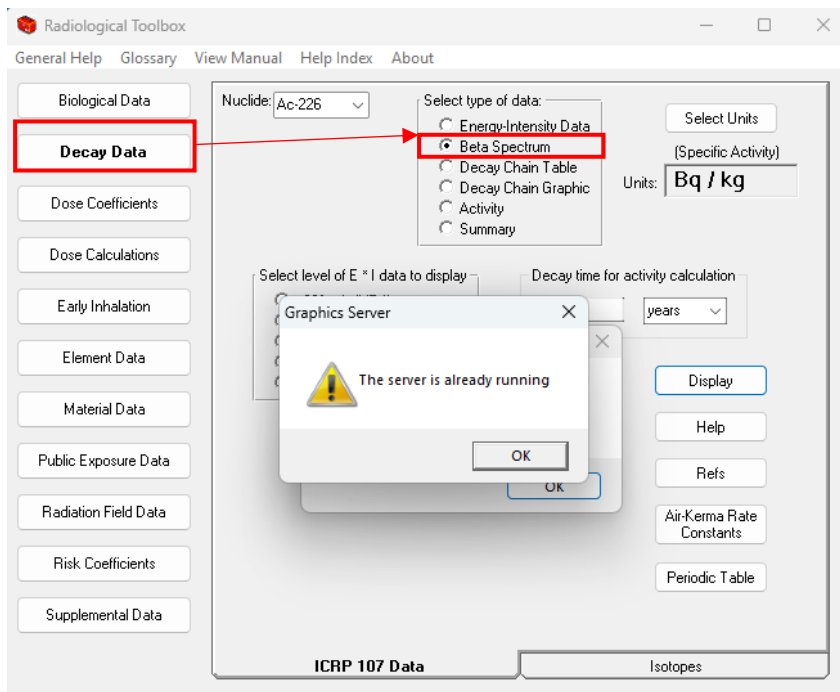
Radiological Toolbox

General Help Glossary View Manual Help Index About

Biological Data
Decay Data
Dose Coefficients
Dose Calculations
Early Inhalation
Element Data
Material Data
Public Exposure Data
Radiation Field Data
Risk Coefficients
Supplemental Data

Nuclide: Ac-226

Select type of data:
Energy-Intensity Data
Beta Spectrum
Decay Chain Table
Decay Chain Graphic
Activity
Summary

Select Units
(Specific Activity)
Units: Bq / kg

Select level of E * I data to display

Decay time for activity calculation
years

Graphics Server
The server is already running
OK

OK

Display
Help
Refs
Air-Kerma Rate Constants
Periodic Table

ICRP 107 Data
Isotopes